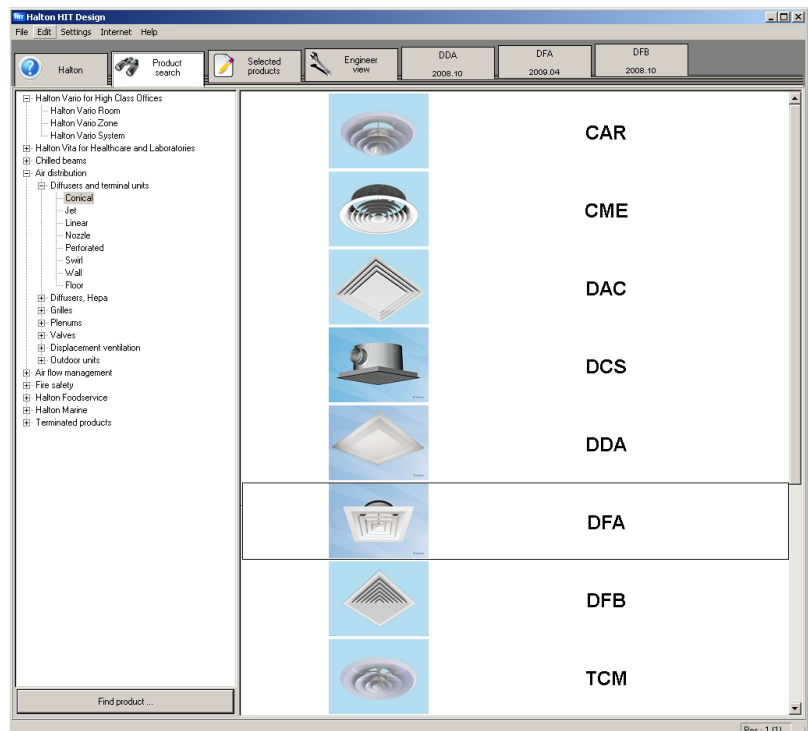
Halton HIT Design

File Edit Settings Internet Help

Halton
Product search
Selected products
Engineer view
DDA 2008.10
DFA 2009.04
DFB 2008.10

Halton Vario for High Class Offices
Halton Vario Room
Halton Vario Zone
Halton Vario System
Halton Vita for Healthcare and Laboratories
Chilled beams
Air distribution
Diffusers and terminal units
Conical
Jet
Linear
Nozzle
Perforated
Swirl
Wall
Floor
Diffusers, Hepa
Grilles
Plenums
Valves
Displacement ventilation
Outdoor units
Air flow management
Fire safety
Halton Foodservice
Halton Marine
Terminated products

Find product ...

CAR
CME
DAC
DCS
DDA
DFA
DFB
TCM

Pos : 1 (1)